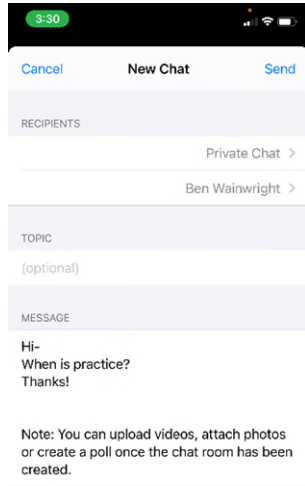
3:30

Cancel New Chat Send

RECIPIENTS

Private Chat >

Ben Wainwright >

TOPIC

(optional)

MESSAGE

Hi-
When is practice?
Thanks!

Note: You can upload videos, attach photos or create a poll once the chat room has been created.